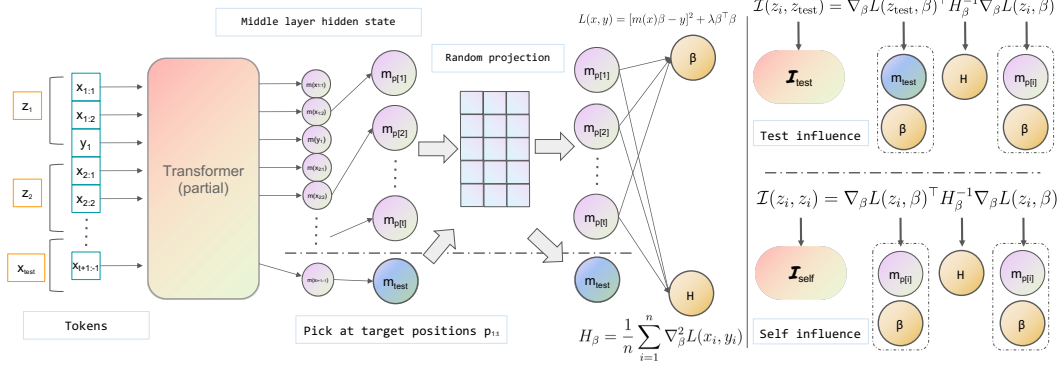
Middle layer hidden state

$L(x, y) = [m(x)\beta - y]^2 + \lambda\beta^\top\beta$

$\mathcal{I}(z_i, z_{\text{test}}) = \nabla_\beta L(z_{\text{test}}, \beta)^\top H_\beta^{-1} \nabla_\beta L(z_i, \beta)$

Random projection

$z_1$

$x_{1:1}$

$x_{1:2}$

$y_1$

$z_2$

$x_{2:1}$

$x_{2:2}$

$x_{test}$

$x_{t+1:-1}$

Transformer (partial)

$m(x_{1:1})$

$m(x_{1:2})$

$m(y_1)$

$m(x_{2:1})$

$m(x_{2:2})$

$m(x_{t+1:-1})$

$m_{p[1]}$

$m_{p[2]}$

$m_{p[t]}$

$m_{test}$

$m_{p[1]}$

$m_{p[2]}$

$m_{p[t]}$

$m_{test}$

β

H

$\boldsymbol{I}_{test}$

$m_{test}$

β

H

$m_{p[i]}$

β

Test influence

$\mathcal{I}(z_i, z_i) = \nabla_\beta L(z_i, \beta)^\top H_\beta^{-1} \nabla_\beta L(z_i, \beta)$

$\boldsymbol{I}_{self}$

$m_{p[i]}$

β

H

$m_{p[i]}$

β

Tokens

Pick at target positions $p_{1:t}$

$H_\beta = \frac{1}{n}\sum_{i=1}^{n} \nabla_\beta^2 L(x_i, y_i)$

Self influence